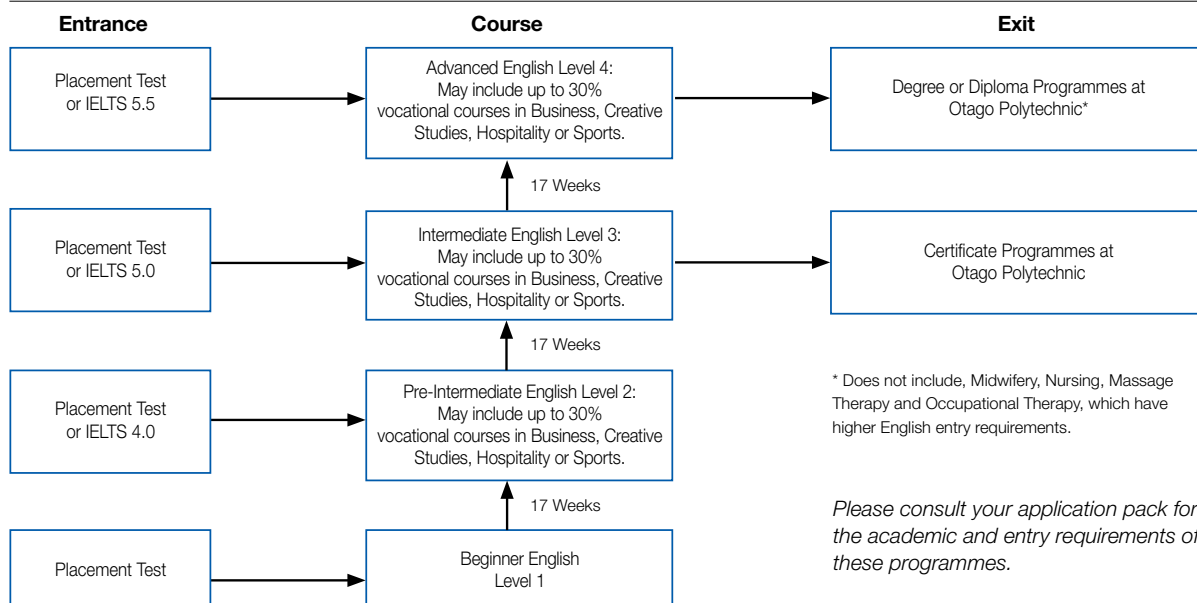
Entrance

Course

Exit

Placement Test or IELTS 5.5

Advanced English Level 4: May include up to 30% vocational courses in Business, Creative Studies, Hospitality or Sports.

Degree or Diploma Programmes at Otago Polytechnic*

17 Weeks

Placement Test or IELTS 5.0

Intermediate English Level 3: May include up to 30% vocational courses in Business, Creative Studies, Hospitality or Sports.

Certificate Programmes at Otago Polytechnic

17 Weeks

Placement Test or IELTS 4.0

Pre-Intermediate English Level 2: May include up to 30% vocational courses in Business, Creative Studies, Hospitality or Sports.

* Does not include, Midwifery, Nursing, Massage Therapy and Occupational Therapy, which have higher English entry requirements.

17 Weeks

Placement Test

Beginner English Level 1

Please consult your application pack for the academic and entry requirements of these programmes.